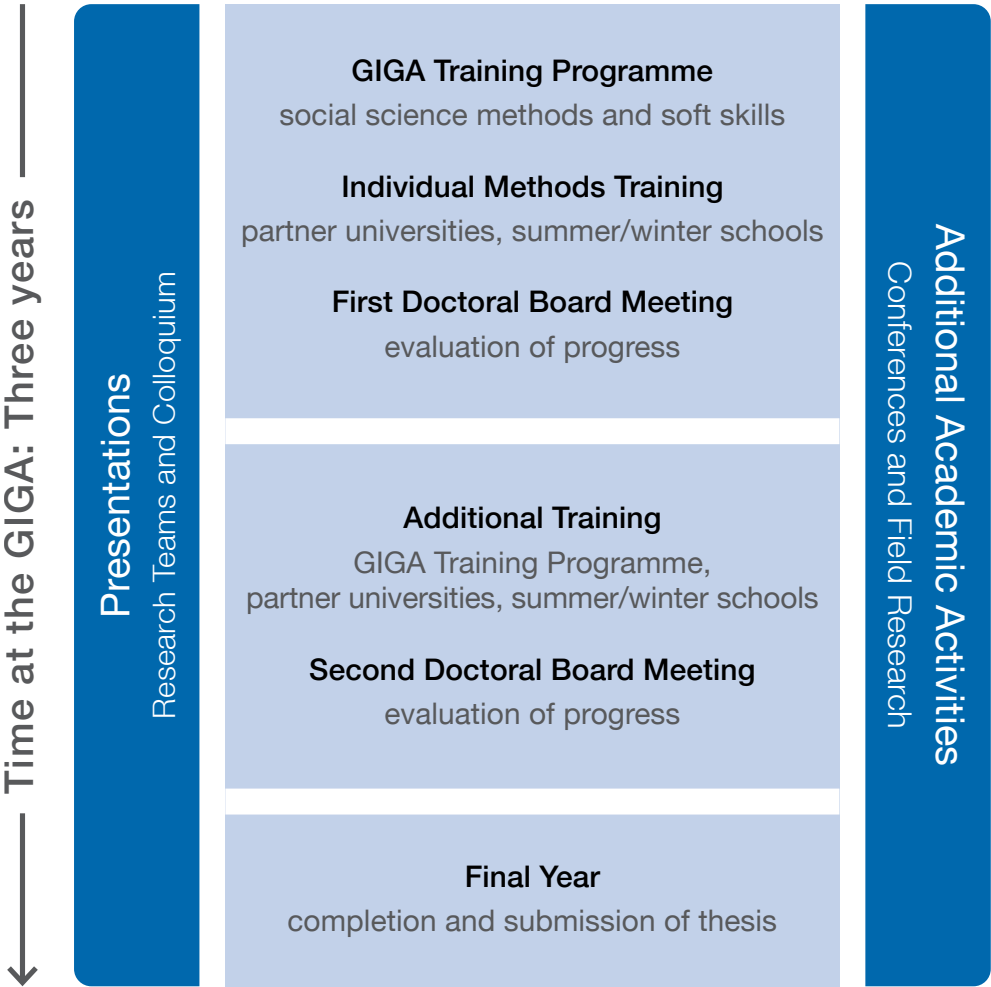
Time at the GIGA: Three years

Presentations
Research Teams and Colloquium

GIGA Training Programme
social science methods and soft skills

Individual Methods Training
partner universities, summer/winter schools

First Doctoral Board Meeting
evaluation of progress

Additional Training
GIGA Training Programme, partner universities, summer/winter schools

Second Doctoral Board Meeting
evaluation of progress

Final Year
completion and submission of thesis

Additional Academic Activities
Conferences and Field Research